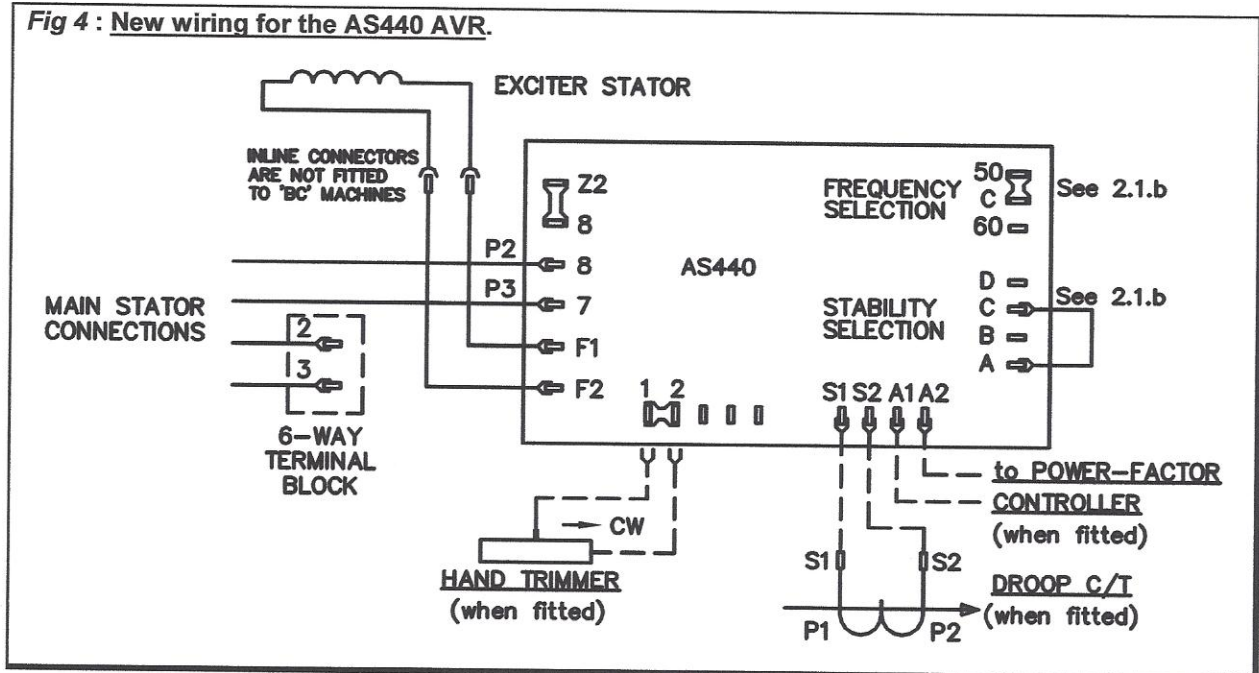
Fig 4 : New wiring for the AS440 AVR.

EXCITER STATOR

INLINE CONNECTORS ARE NOT FITTED TO 'BC' MACHINES

Z2
8

FREQUENCY SELECTION

50
C
60

See 2.1.b

P2
8

AS440

P3
7

MAIN STATOR CONNECTIONS

2
3

F1
F2

STABILITY SELECTION

D
C
B
A

See 2.1.b

1 2

S1 S2 A1 A2

6-WAY TERMINAL BLOCK

CW

HAND TRIMMER
(when fitted)

to POWER-FACTOR CONTROLLER
(when fitted)

S1
S2

DROOP C/T
(when fitted)

P1
P2